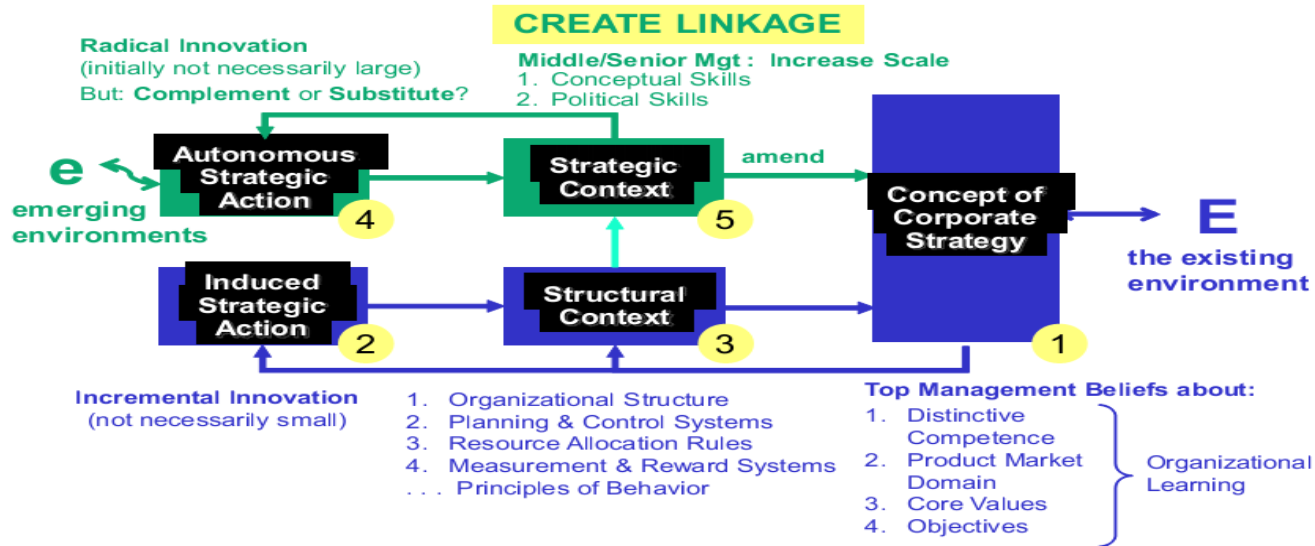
CREATE LINKAGE

Radical Innovation
(initially not necessarily large)
But: Complement or Substitute?

Middle/Senior Mgt : Increase Scale
1. Conceptual Skills
2. Political Skills

e
emerging environments

Autonomous Strategic Action
4

Strategic Context
5

amend

Concept of Corporate Strategy
1

E
the existing environment

Induced Strategic Action
2

Structural Context
3

Incremental Innovation
(not necessarily small)

1. Organizational Structure
2. Planning & Control Systems
3. Resource Allocation Rules
4. Measurement & Reward Systems
. . . Principles of Behavior

Top Management Beliefs about:
1. Distinctive Competence
2. Product Market Domain
3. Core Values
4. Objectives

Organizational Learning